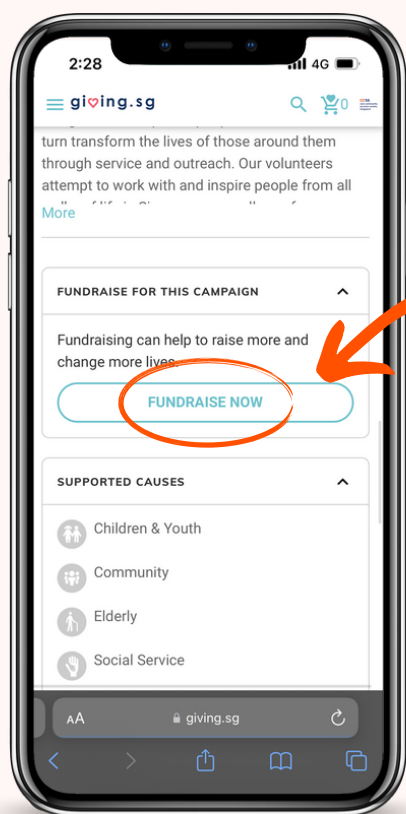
2:28

4G

giving.sg

0

turn transform the lives of those around them through service and outreach. Our volunteers attempt to work with and inspire people from all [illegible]

More

FUNDRAISE FOR THIS CAMPAIGN

Fundraising can help to raise more and change more lives.

FUNDRAISE NOW

SUPPORTED CAUSES

Children & Youth

Community

Elderly

Social Service

AA giving.sg